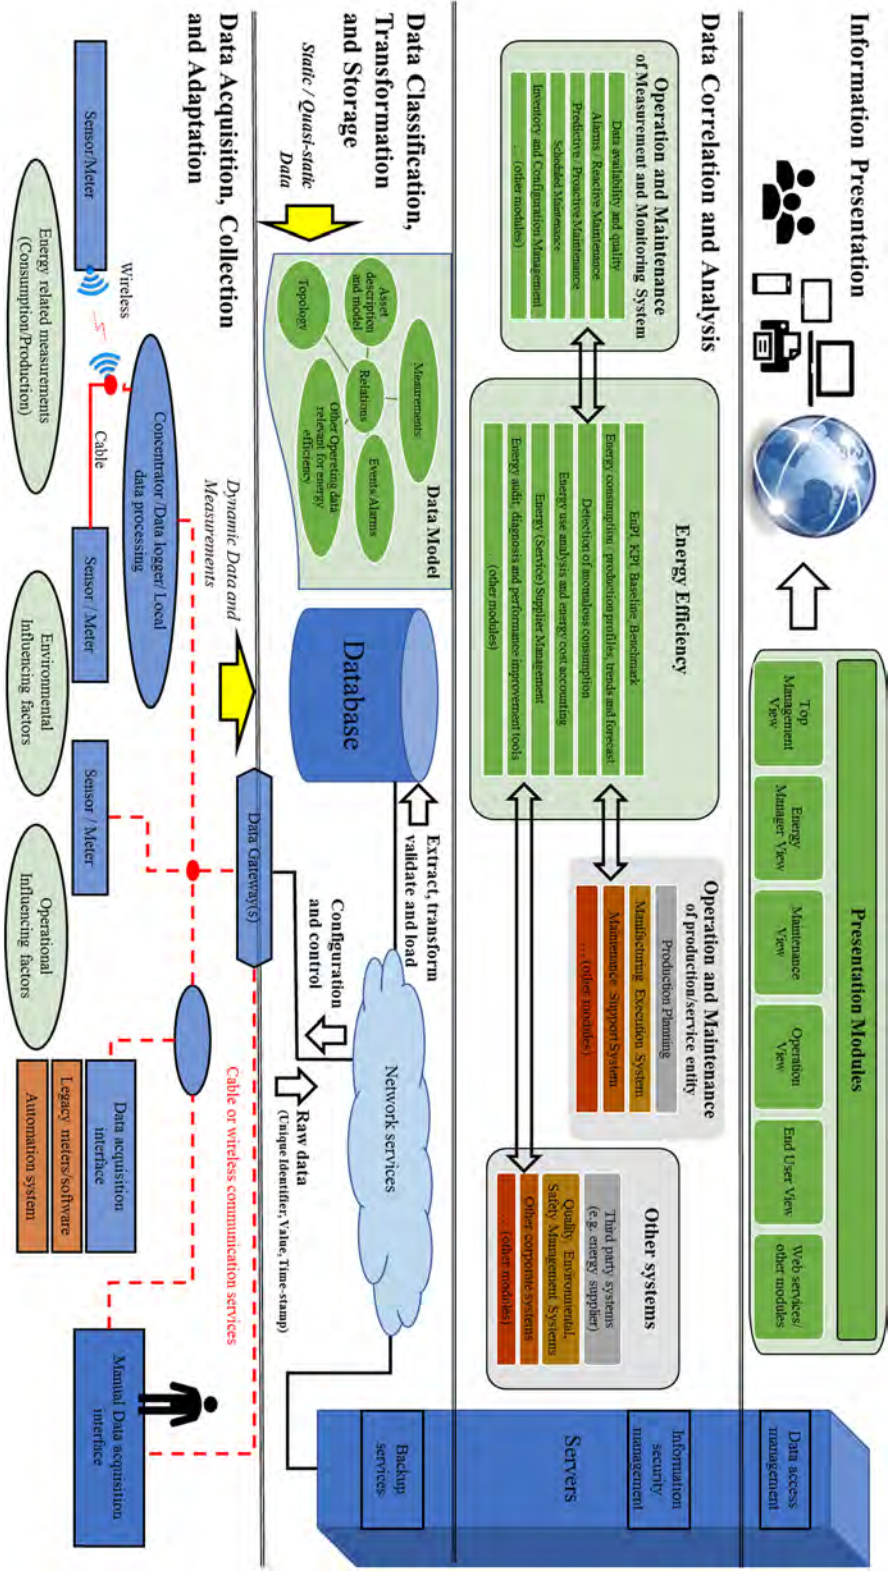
Information Presentation

Presentation Modules

Top Management View

Energy Manager View

Maintenance View

Operation View

End User View

Web services/ other modules

Data access management

Data Correlation and Analysis

Operation and Maintenance of Measurement and Monitoring System

Data availability and quality

Alarms, Reactive Maintenance

Predictive / Proactive Maintenance

Scheduled Maintenance

Inventory and Configuration Management

... (other modules)

Energy Efficiency

EnPI, KPI, Baseline, Benchmark

Energy consumption / production profiles, trends and forecast

Detection of anomalous consumption

Energy use analysis and energy cost accounting

Energy (Service) Supplier Management

Energy audit, diagnosis and performance improvement tools

... (other modules)

Operation and Maintenance of production/service entity

Production Planning

Manufacturing Execution System

Maintenance Support System

... (other modules)

Other systems

Third party systems (e.g. energy supplier)

Quality, Environmental, Safety Management Systems

Other corporate systems

... (other modules)

Information security management

Servers

Data Classification, Transformation and Storage

Static / Quasi-static Data

Data Model

Asset description and model

Measurements

Topology

Relations

Events/Alarms

Other Operating data relevant for energy efficiency

Database

Extract, transform validate and load

Configuration and control

Network services

Backup services

Dynamic Data and Measurements

Raw data (Unique Identifier, Value, Time-stamp)

Data Acquisition, Collection and Adaptation

Sensor/Meter

Wireless

Concentrator /Data logger/ Local data processing

Cable

Sensor / Meter

Data Gateway(s)

Sensor / Meter

Cable or wireless communication services

Data acquisition interface

Manual Data acquisition interface

Energy related measurements (Consumption/Production)

Environmental Influencing factors

Operational Influencing factors

Legacy meters/software

Automation system